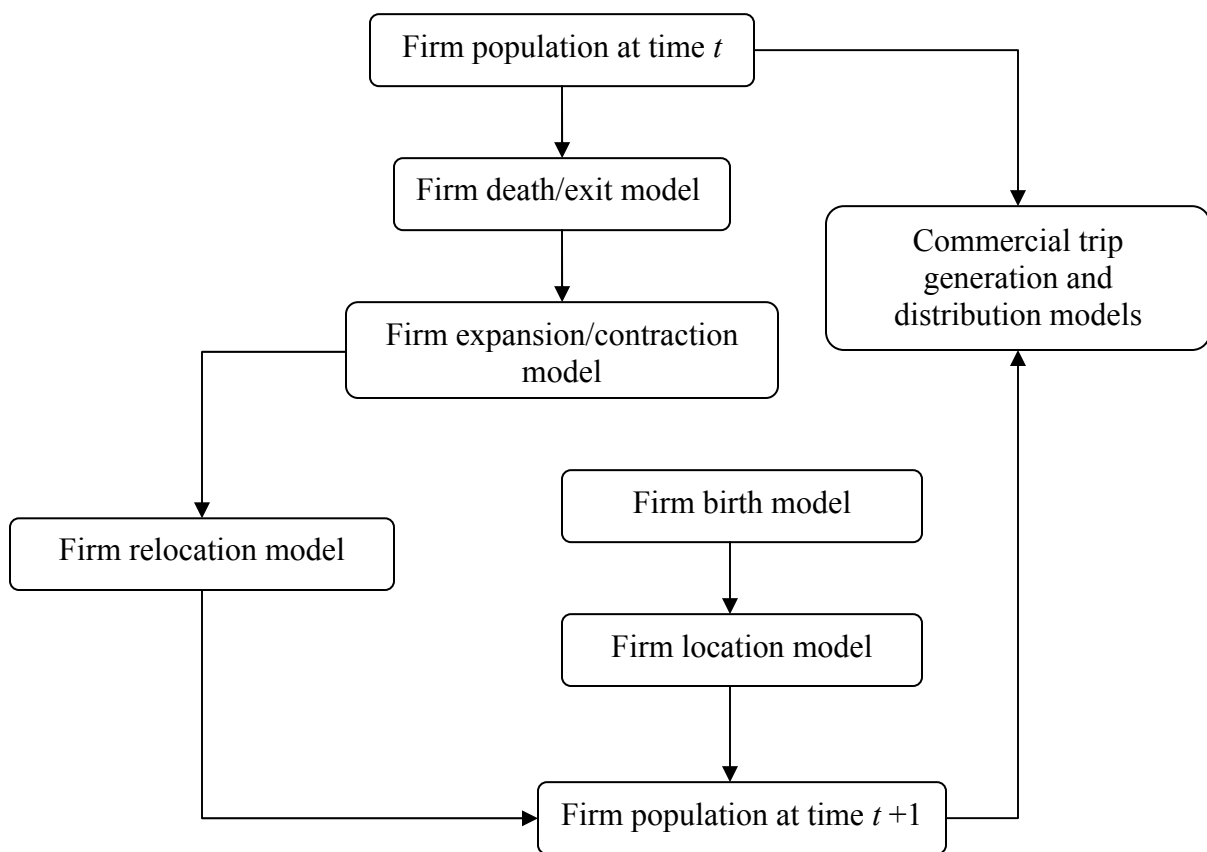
Firm population at time $t$

Firm death/exit model

Commercial trip generation and distribution models

Firm expansion/contraction model

Firm birth model

Firm relocation model

Firm location model

Firm population at time $t+1$